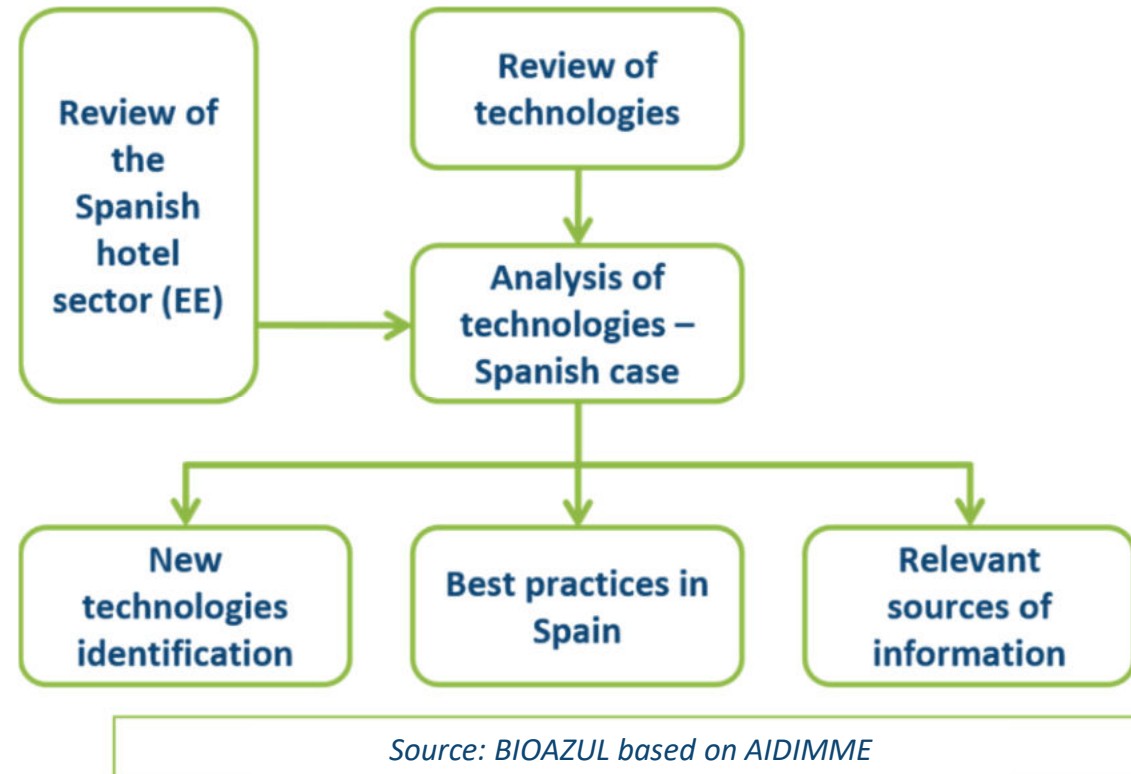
Review of the Spanish hotel sector (EE)

Review of technologies

Analysis of technologies – Spanish case

New technologies identification

Best practices in Spain

Relevant sources of information

Source: BIOAZUL based on AIDIMME